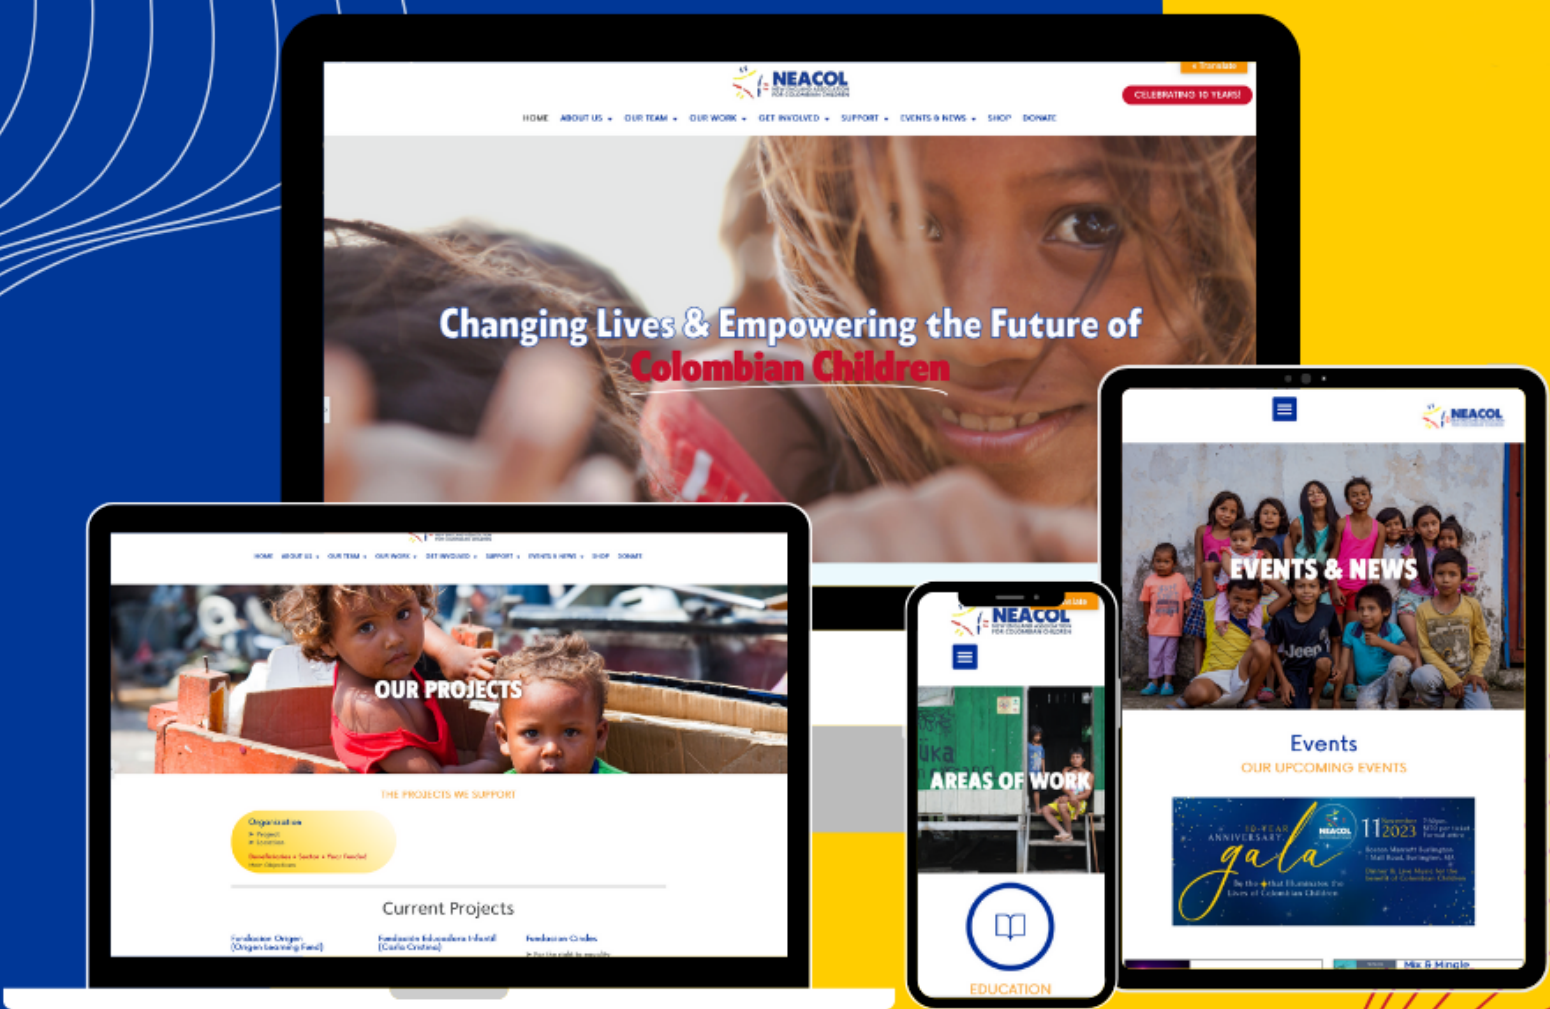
NEACOL
NEW ENGLAND ASSOCIATION FOR COLOMBIAN CHILDREN

Translate

CELEBRATING 10 YEARS!

HOME ABOUT US OUR TEAM OUR WORK GET INVOLVED SUPPORT EVENTS & NEWS SHOP DONATE

Changing Lives & Empowering the Future of Colombian Children

HOME ABOUT US OUR TEAM OUR WORK GET INVOLVED SUPPORT EVENTS & NEWS SHOP DONATE

OUR PROJECTS

THE PROJECTS WE SUPPORT

Organization
Project
Location
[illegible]

Current Projects

Fundacion Origen (Origen Learning Fund)
Fundación Educadora Infantil (Carla Cristina)
Fundacion Cirulos

NEACOL
NEW ENGLAND ASSOCIATION FOR COLOMBIAN CHILDREN

AREAS OF WORK

EDUCATION

NEACOL

EVENTS & NEWS

Events
OUR UPCOMING EVENTS

10-YEAR ANNIVERSARY gala
NEACOL
11 November 2023
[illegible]

Mix & Mingle